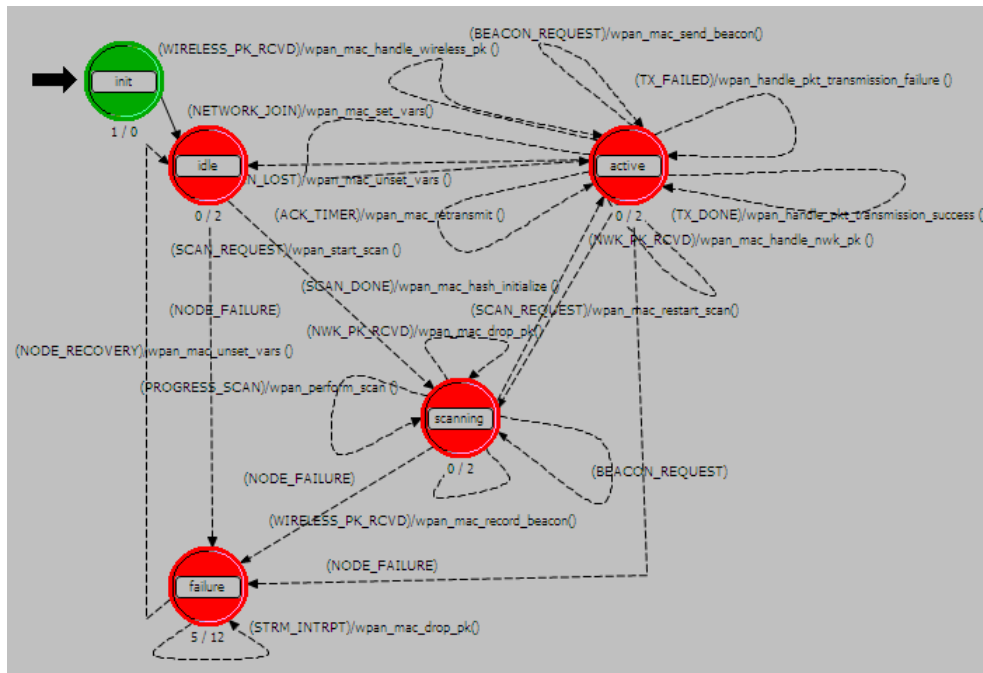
(BEACON_REQUEST)/wpan_mac_send_beacon()

(WIRELESS_PK_RCVD)/wpan_mac_handle_wireless_pk ()

init

1 / 0

(TX_FAILED)/wpan_handle_pkt_transmission_failure ()

(NETWORK_JOIN)/wpan_mac_set_vars()

idle

active

N_LOST)/wpan_mac_unset_vars ()

0 / 2

(ACK_TIMER)/wpan_mac_retransmit ()

0 / 2

(TX_DONE)/wpan_handle_pkt_transmission_success ()

(NWK_PK_RCVD)/wpan_mac_handle_nwk_pk ()

(SCAN_REQUEST)/wpan_start_scan ()

(SCAN_DONE)/wpan_mac_hash_initialize ()

(NODE_FAILURE)

(SCAN_REQUEST)/wpan_mac_restart_scan()

(NWK_PK_RCVD)/wpan_mac_drop_pk()

(NODE_RECOVERY)/wpan_mac_unset_vars ()

(PROGRESS_SCAN)/wpan_perform_scan ()

scanning

0 / 2

(BEACON_REQUEST)

(NODE_FAILURE)

(WIRELESS_PK_RCVD)/wpan_mac_record_beacon()

(NODE_FAILURE)

failure

5 / 12

(STRM_INTRPT)/wpan_mac_drop_pk()